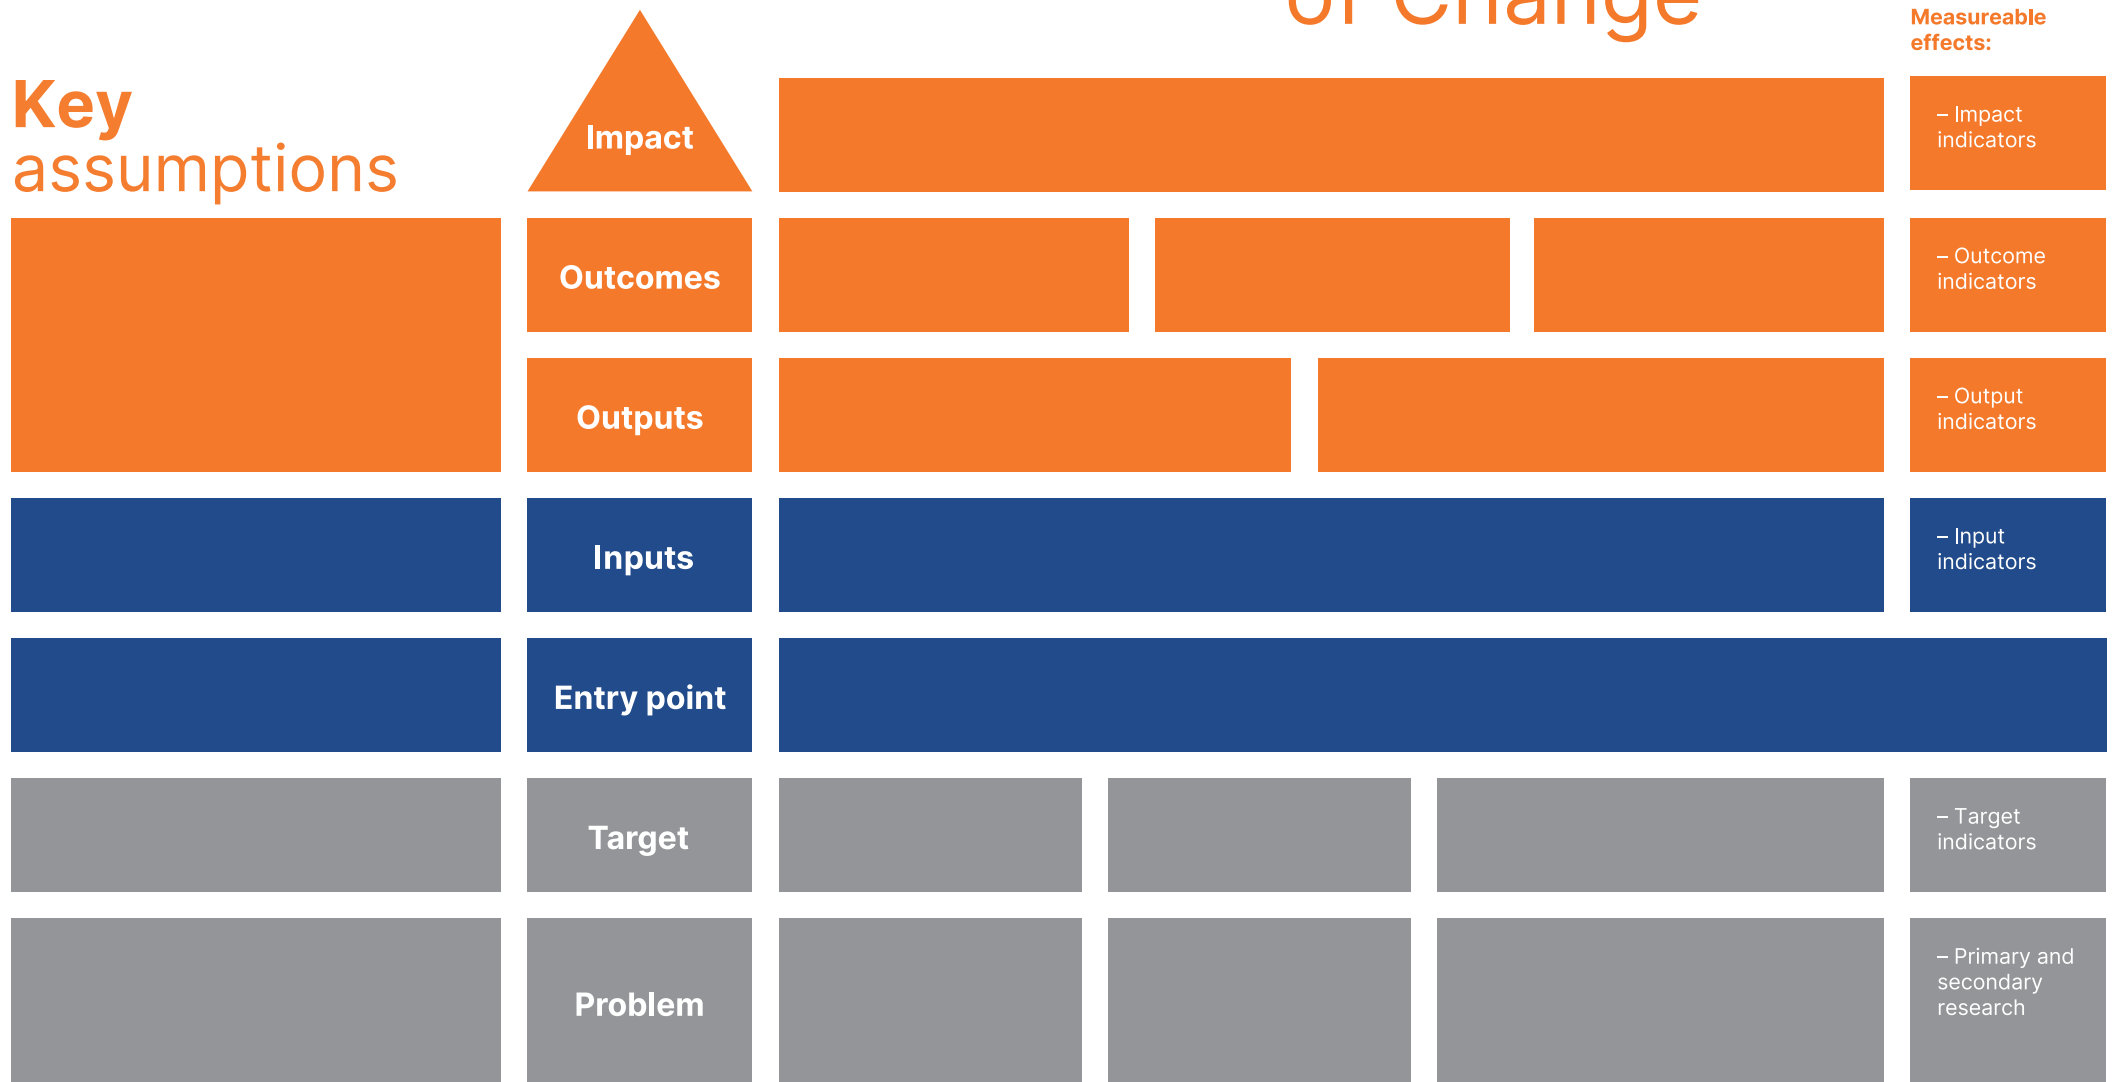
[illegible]

Measureable effects:

Key assumptions

Impact

– Impact indicators

Outcomes

– Outcome indicators

Outputs

– Output indicators

Inputs

– Input indicators

Entry point

Target

– Target indicators

Problem

– Primary and secondary research